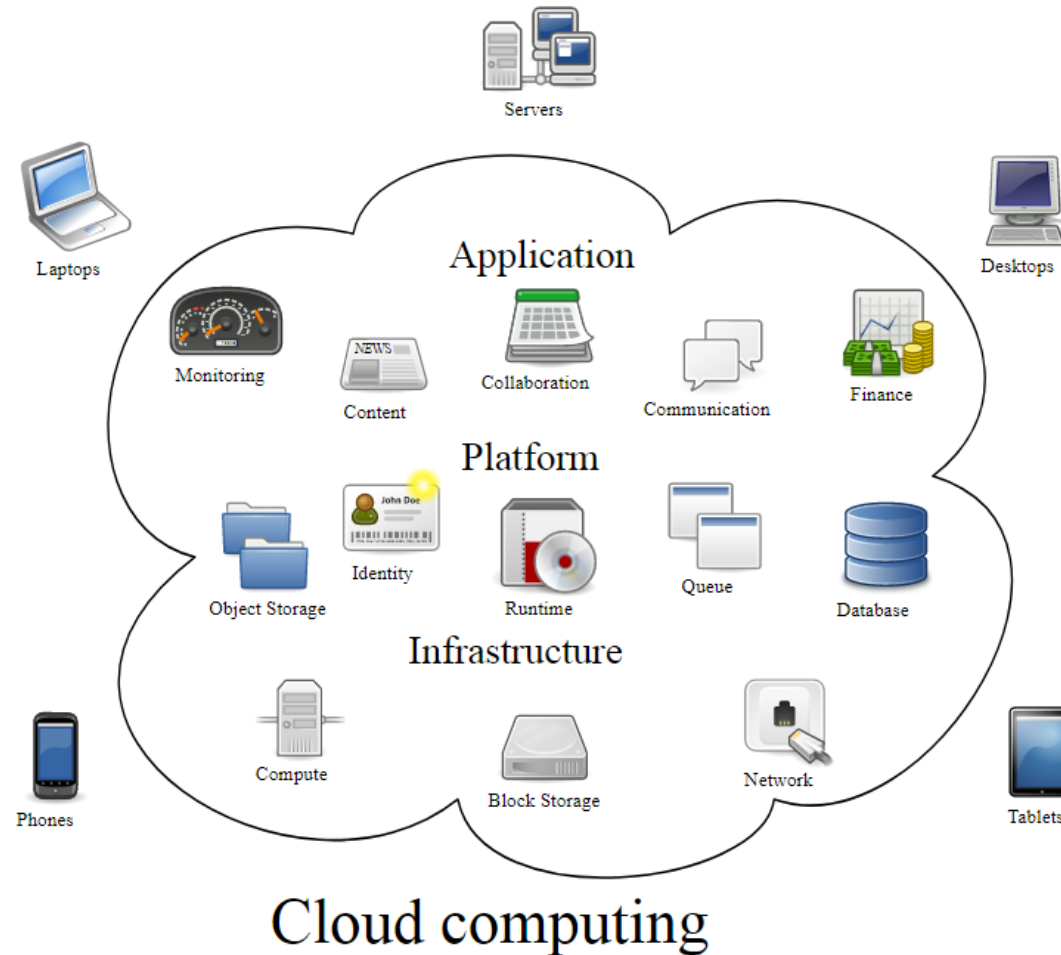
Servers

Laptops

Desktops

Application

Monitoring

NEWS

Content

Collaboration

Communication

Finance

Platform

John Doe

Identity

Object Storage

Runtime

Queue

Database

Infrastructure

Compute

Block Storage

Network

Phones

Tablets

Cloud computing